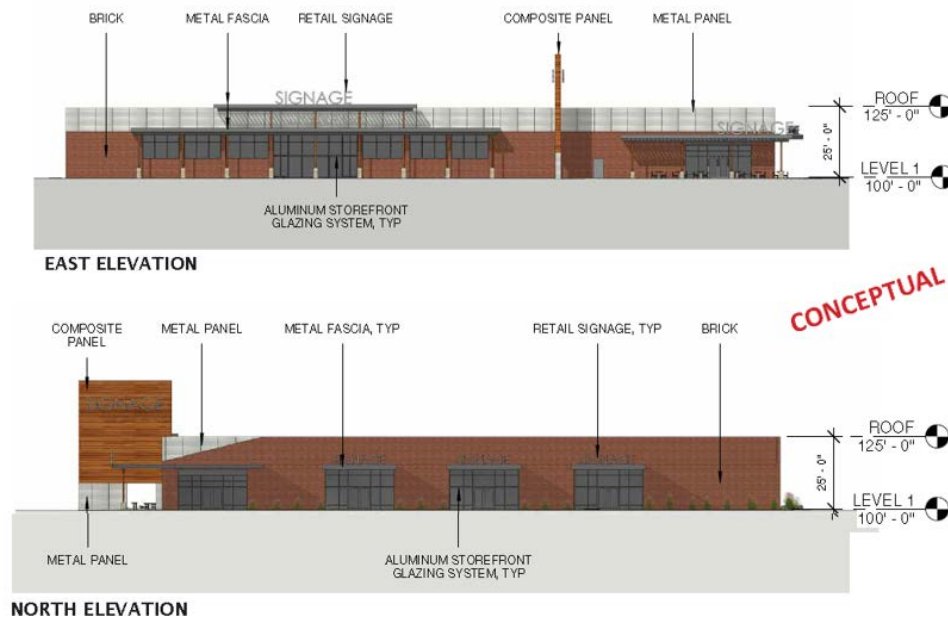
BRICK
METAL FASCIA
RETAIL SIGNAGE
COMPOSITE PANEL
METAL PANEL
SIGNAGE
SIGNAGE
ROOF
125' - 0"
25' - 0"
LEVEL 1
100' - 0"
ALUMINUM STOREFRONT GLAZING SYSTEM, TYP
EAST ELEVATION

CONCEPTUAL

COMPOSITE PANEL
METAL PANEL
METAL FASCIA, TYP
RETAIL SIGNAGE, TYP
BRICK
ROOF
125' - 0"
25' - 0"
LEVEL 1
100' - 0"
METAL PANEL
ALUMINUM STOREFRONT GLAZING SYSTEM, TYP
NORTH ELEVATION